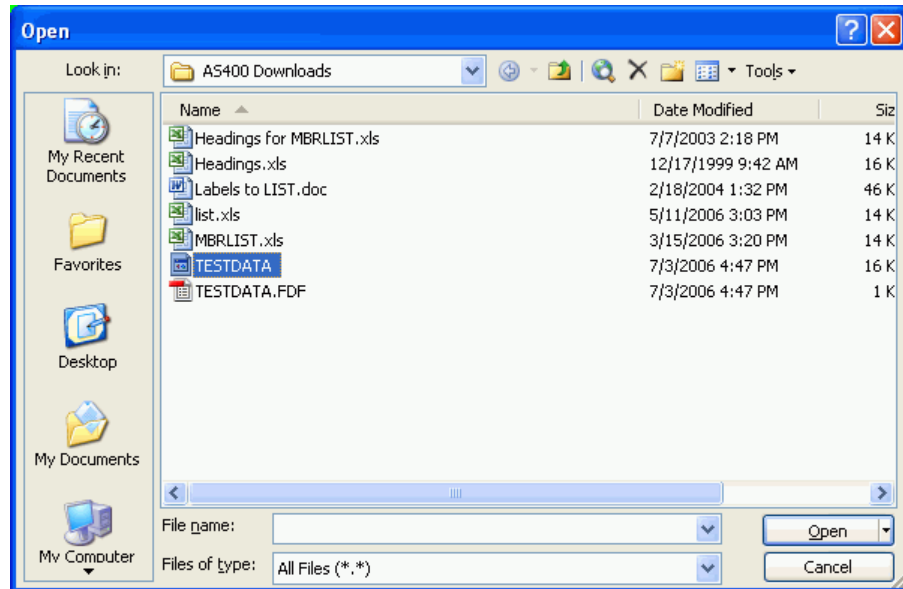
Open

Look in: AS400 Downloads

Tools

My Recent Documents

Favorites

Desktop

My Documents

My Computer

| Name | Date Modified | Siz |
|---|---|---|
| Headings for MBRLIST.xls | 7/7/2003 2:18 PM | 14 K |
| Headings.xls | 12/17/1999 9:42 AM | 16 K |
| Labels to LIST.doc | 2/18/2004 1:32 PM | 46 K |
| list.xls | 5/11/2006 3:03 PM | 14 K |
| MBRLIST.xls | 3/15/2006 3:20 PM | 14 K |
| TESTDATA | 7/3/2006 4:47 PM | 16 K |
| TESTDATA.FDF | 7/3/2006 4:47 PM | 1 K |

File name:

Files of type: All Files (*.*)

Open

Cancel